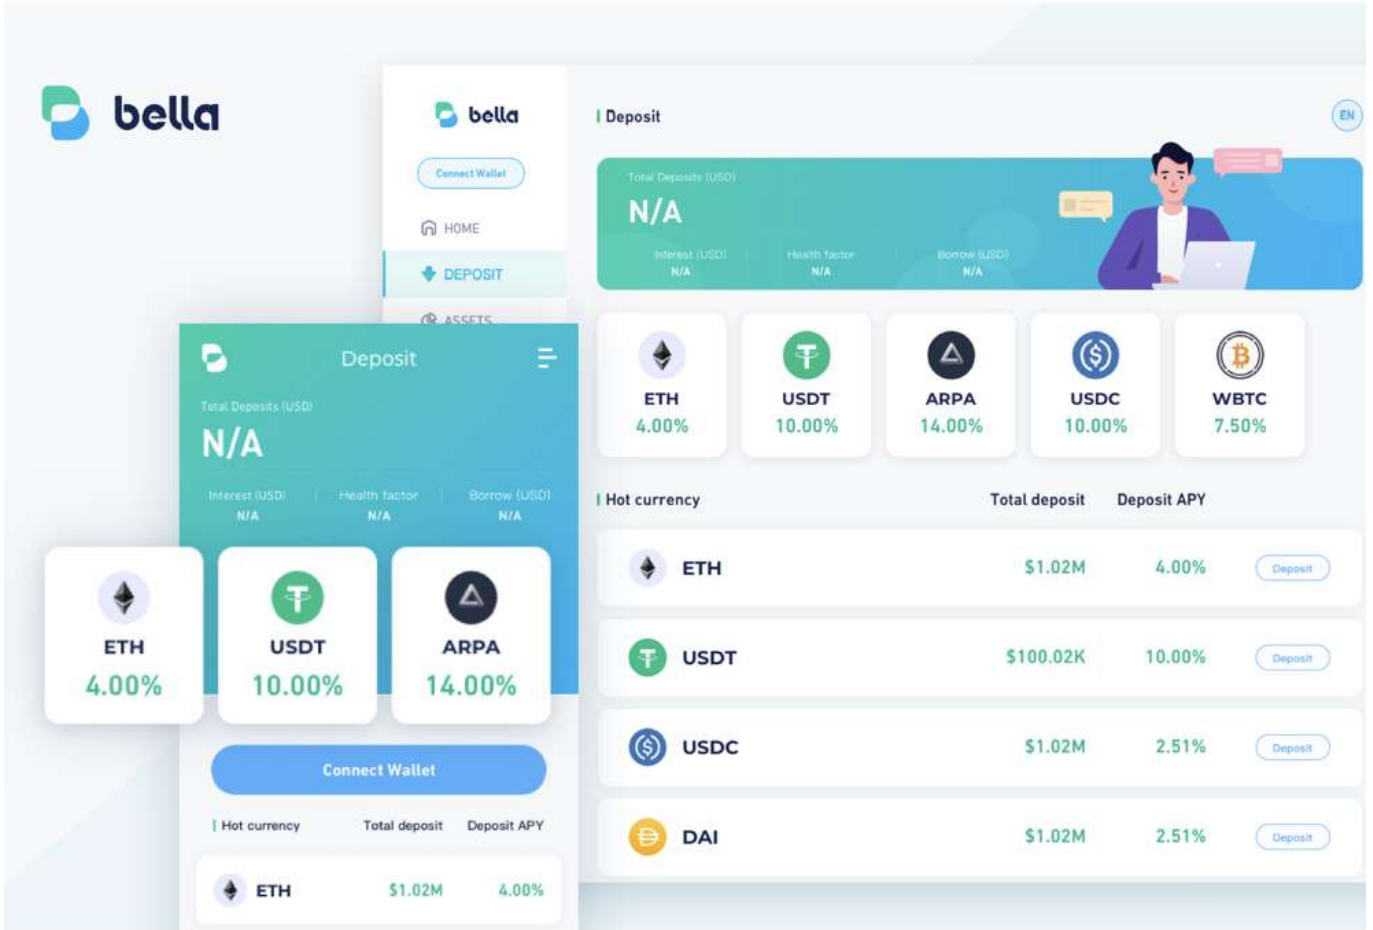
bella

bella

Connect Wallet

HOME

DEPOSIT

ASSETS

Deposit

EN

Total Deposits (USD)

N/A

Interest (USD)
N/A

Health factor
N/A

Borrow (USD)
N/A

ETH
4.00%

USDT
10.00%

ARPA
14.00%

USDC
10.00%

WBTC
7.50%

Hot currency

Total deposit

Deposit APY

| | Total deposit | Deposit APY | |
|---|---|---|---|
| ETH | $1.02M | 4.00% | Deposit |
| USDT | $100.02K | 10.00% | Deposit |
| USDC | $1.02M | 2.51% | Deposit |
| DAI | $1.02M | 2.51% | Deposit |

Deposit

Total Deposits (USD)

N/A

Interest (USD)
N/A

Health factor
N/A

Borrow (USD)
N/A

ETH
4.00%

USDT
10.00%

ARPA
14.00%

Connect Wallet

Hot currency

Total deposit

Deposit APY

ETH $1.02M 4.00%